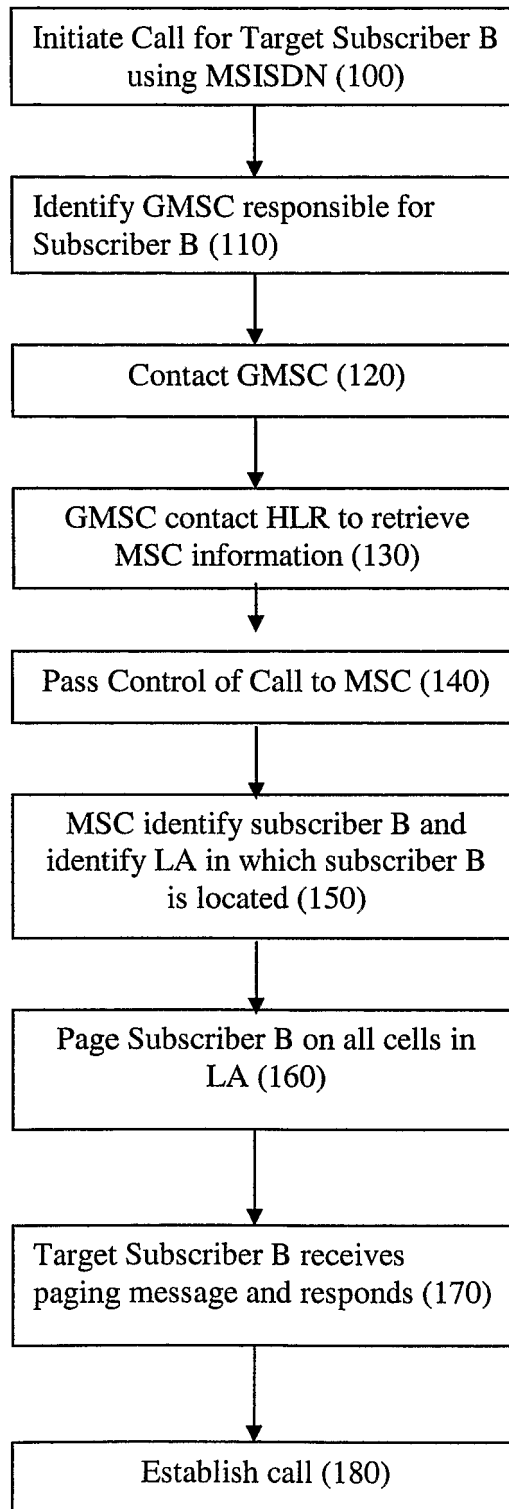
Initiate Call for Target Subscriber B using MSISDN (100)

Identify GMSC responsible for Subscriber B (110)

Contact GMSC (120)

GMSC contact HLR to retrieve MSC information (130)

Pass Control of Call to MSC (140)

MSC identify subscriber B and identify LA in which subscriber B is located (150)

Page Subscriber B on all cells in LA (160)

Target Subscriber B receives paging message and responds (170)

Establish call (180)